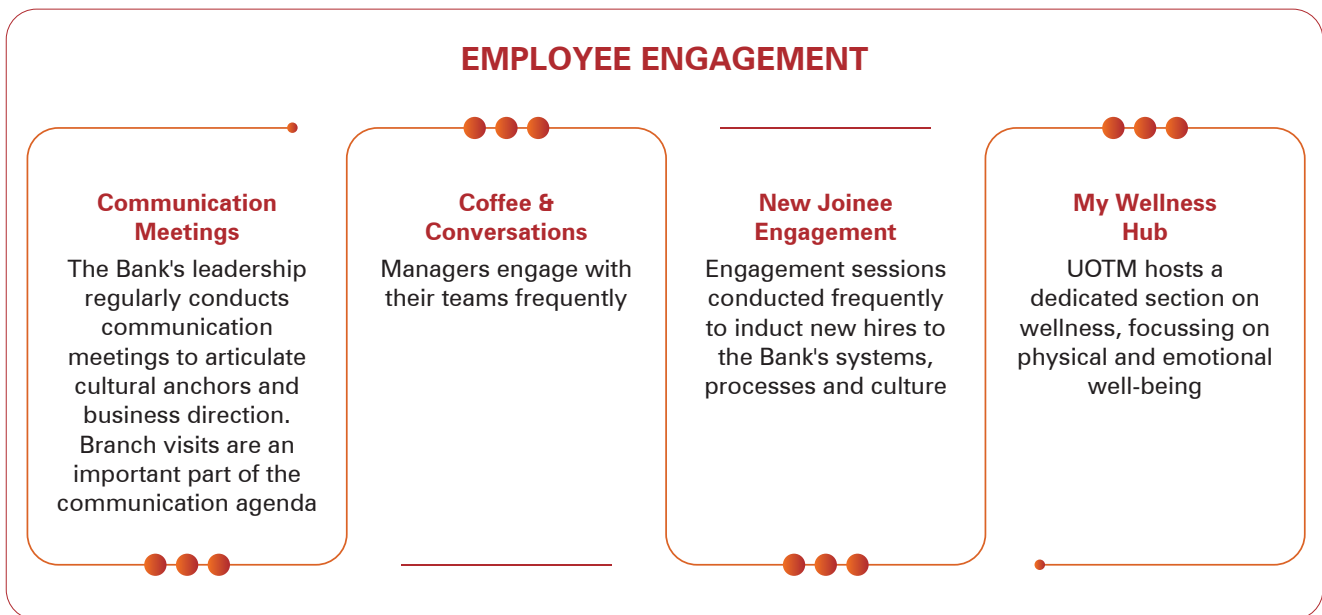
EMPLOYEE ENGAGEMENT

Communication Meetings

The Bank's leadership regularly conducts communication meetings to articulate cultural anchors and business direction. Branch visits are an important part of the communication agenda

Coffee & Conversations

Managers engage with their teams frequently

New Joinee Engagement

Engagement sessions conducted frequently to induct new hires to the Bank's systems, processes and culture

My Wellness Hub

UOTM hosts a dedicated section on wellness, focussing on physical and emotional well-being